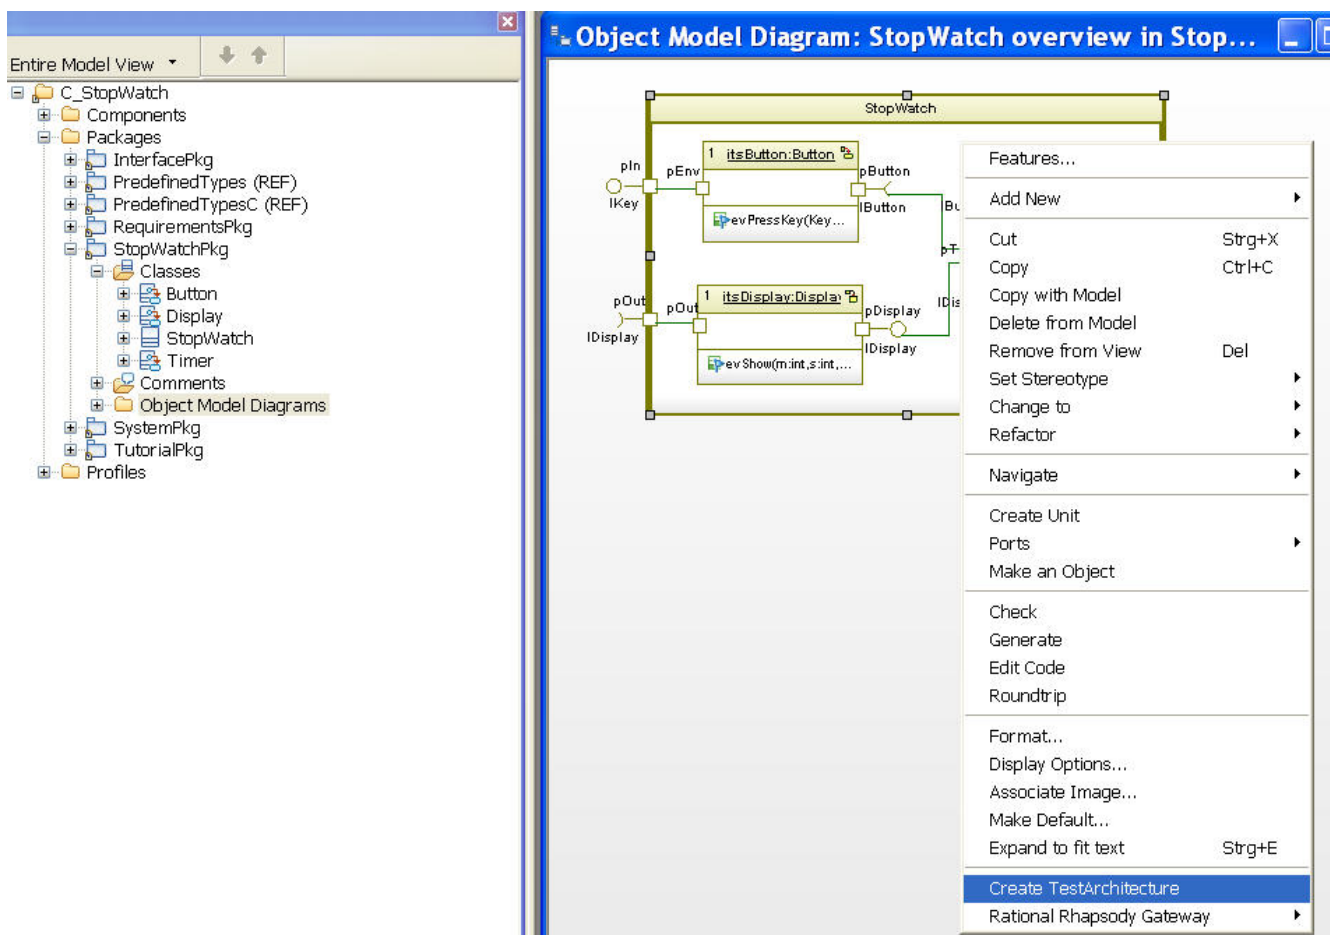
Entire Model View

C_StopWatch
Components
Packages
InterfacePkg
PredefinedTypes (REF)
PredefinedTypesC (REF)
RequirementsPkg
StopWatchPkg
Classes
Button
Display
StopWatch
Timer
Comments
Object Model Diagrams
SystemPkg
TutorialPkg
Profiles

Object Model Diagram: StopWatch overview in Stop...

StopWatch
pIn
IKey
pEnv
1 itsButton:Button
pButton
IButton
evPressKey(Key...
Bu
pT
pOut
IDisplay
pOut
1 itsDisplay:Display
pDisplay
IDisplay
IDis
evShow(m:int,s:int,...

Features...
Add New
Cut Strg+X
Copy Ctrl+C
Copy with Model
Delete from Model
Remove from View Del
Set Stereotype
Change to
Refactor
Navigate
Create Unit
Ports
Make an Object
Check
Generate
Edit Code
Roundtrip
Format...
Display Options...
Associate Image...
Make Default...
Expand to fit text Strg+E
Create TestArchitecture
Rational Rhapsody Gateway